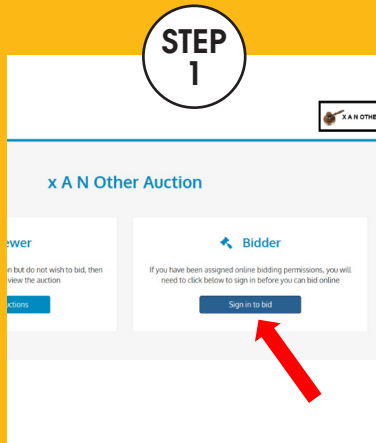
STEP 1

X A N OTHE

x A N Other Auction

ewer

n but do not wish to bid, then view the auction

uctions

Bidder

If you have been assigned online bidding permissions, you will need to click below to sign in before you can bid online

Sign in to bid